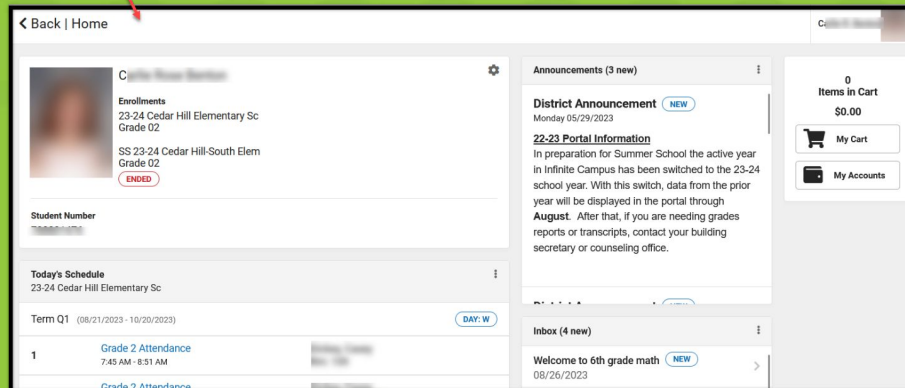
< Back | Home

C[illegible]

Enrollments
23-24 Cedar Hill Elementary Sc
Grade 02

SS 23-24 Cedar Hill-South Elem
Grade 02
ENDED

Student Number
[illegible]

Today's Schedule
23-24 Cedar Hill Elementary Sc

Term Q1 (08/21/2023 - 10/20/2023)
DAY: W

| 1 | Grade 2 Attendance 7:45 AM - 8:51 AM | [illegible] |
|---|---|---|
| | Grade 2 Attendance | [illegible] |

Announcements (3 new)

District Announcement NEW
Monday 05/29/2023

22-23 Portal Information
In preparation for Summer School the active year in Infinite Campus has been switched to the 23-24 school year. With this switch, data from the prior year will be displayed in the portal through **August**. After that, if you are needing grades reports or transcripts, contact your building secretary or counseling office.

District Announcement NEW

Inbox (4 new)

Welcome to 6th grade math NEW
08/26/2023

0
Items in Cart
$0.00

My Cart

My Accounts